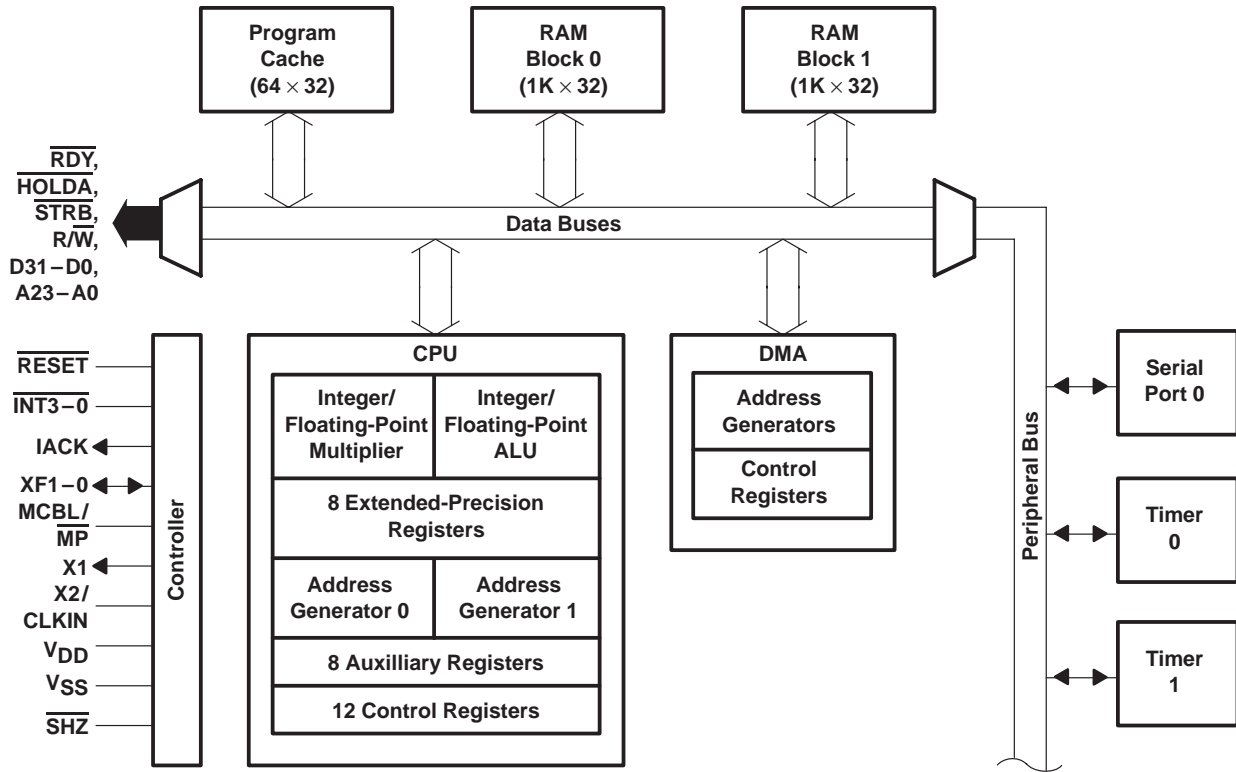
Program Cache $(64 \times 32)$

RAM Block 0 $(1K \times 32)$

RAM Block 1 $(1K \times 32)$

$\overline{RDY}$, $\overline{HOLDA}$, $\overline{STRB}$, R/$\overline{W}$, D31 – D0, A23 – A0

Data Buses

$\overline{RESET}$
$\overline{INT3-0}$
IACK
XF1 – 0
MCBL/$\overline{MP}$
X1
X2/CLKIN
$V_{DD}$
$V_{SS}$
$\overline{SHZ}$

Controller

CPU

| Integer/ Floating-Point Multiplier | Integer/ Floating-Point ALU |
|---|---|
| 8 Extended-Precision Registers | |
| Address Generator 0 | Address Generator 1 |
| 8 Auxilliary Registers | |
| 12 Control Registers | |

DMA

Address Generators

Control Registers

Peripheral Bus

Serial Port 0

Timer 0

Timer 1